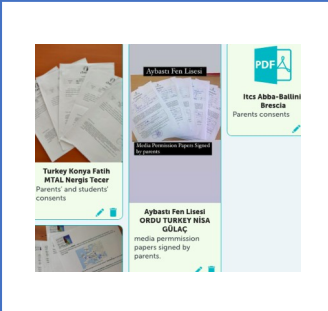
Turkey Konya Fatih MTAL Nergis Tecer

Parents' and students' consents

Aybastı Fen Lisesi

Media Permission Papers Signed by parents

Aybastı Fen Lisesi ORDU TURKEY NİSA GÜLAÇ

media permmission papers signed by parents.

PDF

Itcs Abba-Ballini Brescia

Parents consents